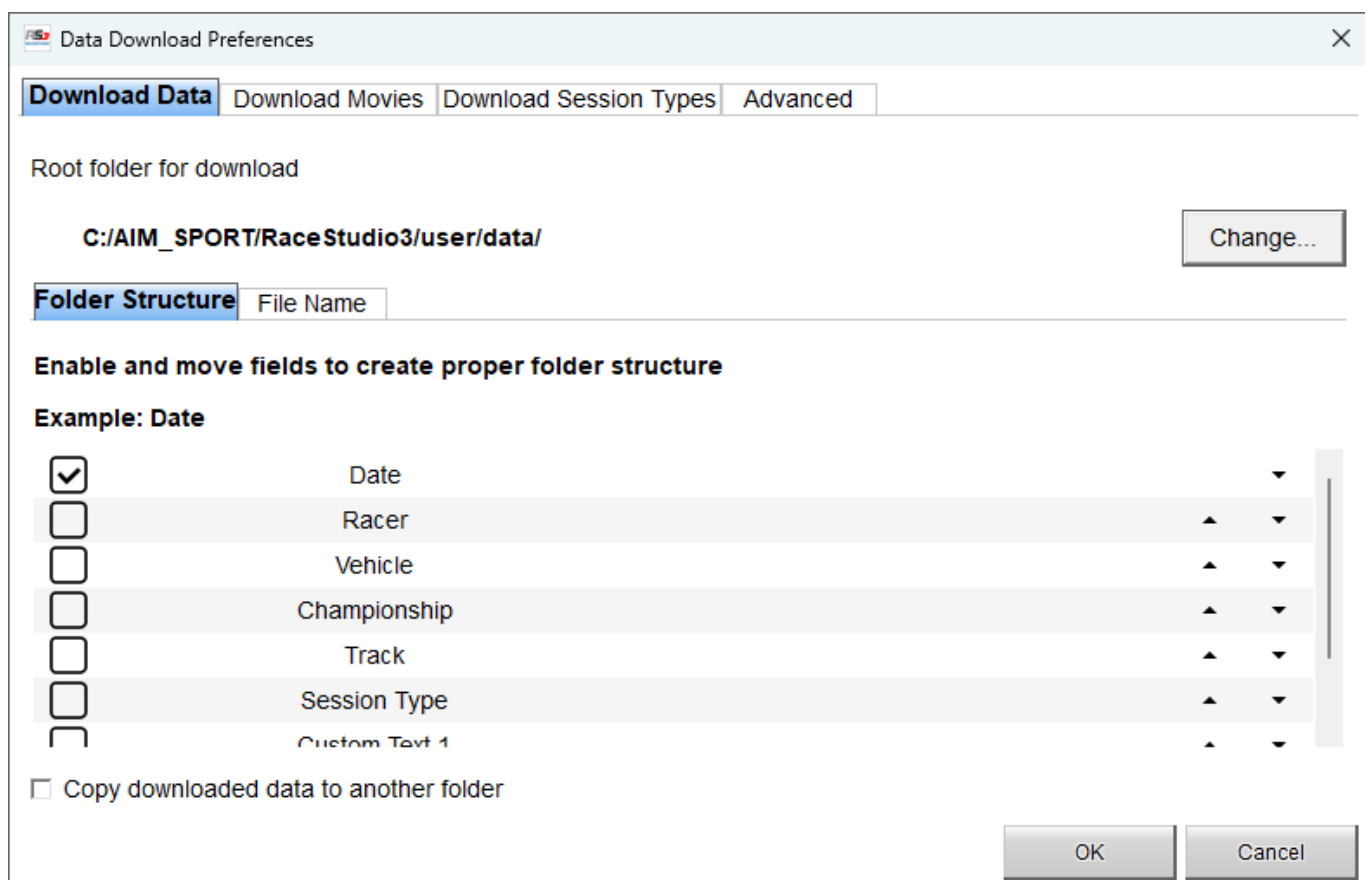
RS3 Data Download Preferences ×

Download Data | Download Movies | Download Session Types | Advanced

Root folder for download

C:/AIM_SPORT/RaceStudio3/user/data/

Change...

Folder Structure | File Name

Enable and move fields to create proper folder structure

Example: Date

Date
Racer
Vehicle
Championship
Track
Session Type
Custom Text 1

Copy downloaded data to another folder

OK
Cancel